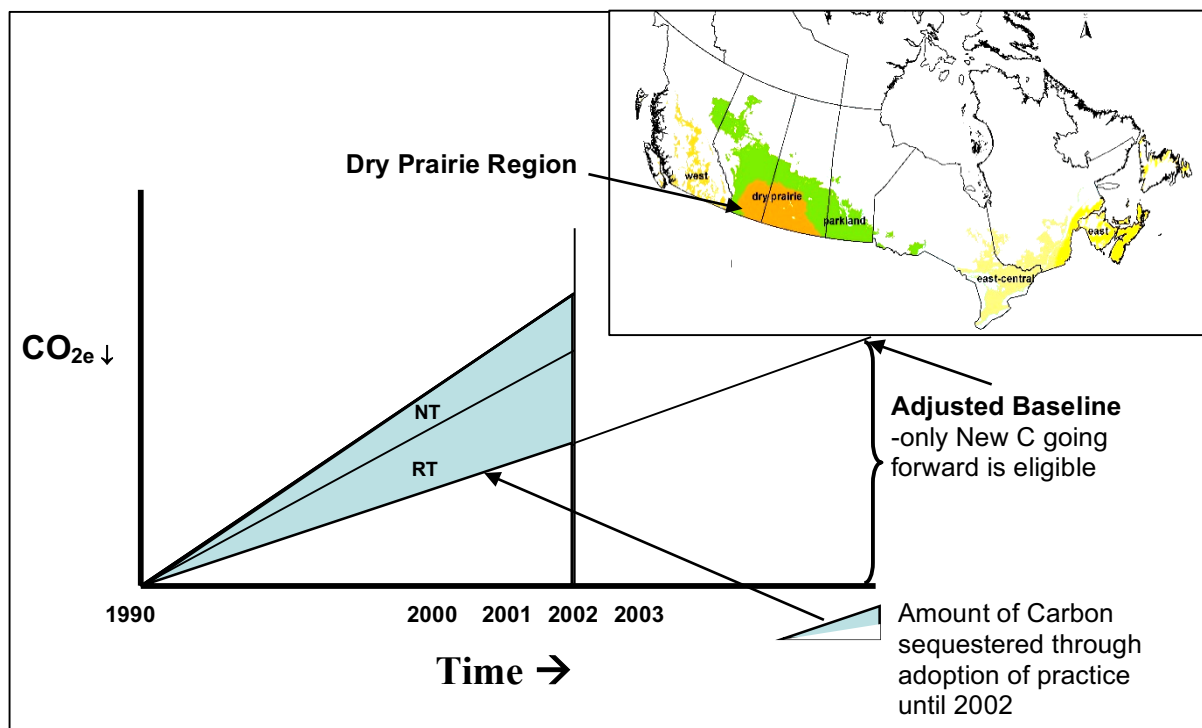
Dry Prairie Region

west

dry prairie

parkland

east

east-central

$CO_{2e}\downarrow$

NT

RT

Adjusted Baseline
-only New C going forward is eligible

1990

2000 2001 2002 2003

Time →

Amount of Carbon sequestered through adoption of practice until 2002